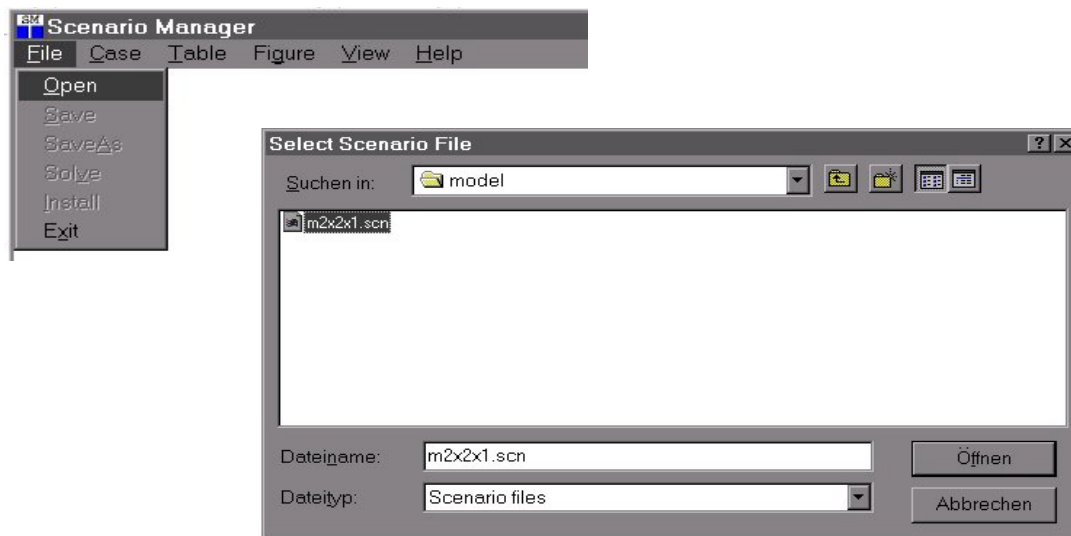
SM Scenario Manager
File Case Table Figure View Help
Open
Save
SaveAs
Solve
Install
Exit

Select Scenario File
?
Suchen in: model
m2x2x1.scn
Dateiname: m2x2x1.scn
Öffnen
Dateityp: Scenario files
Abbrechen